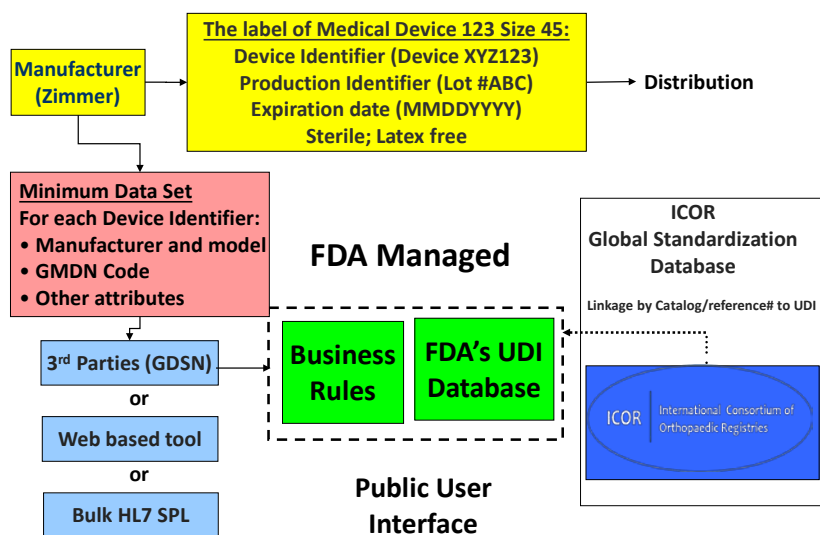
Manufacturer (Zimmer)

The label of Medical Device 123 Size 45:
Device Identifier (Device XYZ123)
Production Identifier (Lot #ABC)
Expiration date (MMDDYYYY)
Sterile; Latex free

Distribution

Minimum Data Set
For each Device Identifier:
• Manufacturer and model
• GMDN Code
• Other attributes

FDA Managed

ICOR
Global Standardization Database

Linkage by Catalog/reference# to UDI

3rd Parties (GDSN)

or

Web based tool

or

Bulk HL7 SPL

Business Rules

FDA's UDI Database

ICOR International Consortium of Orthopaedic Registries

Public User Interface